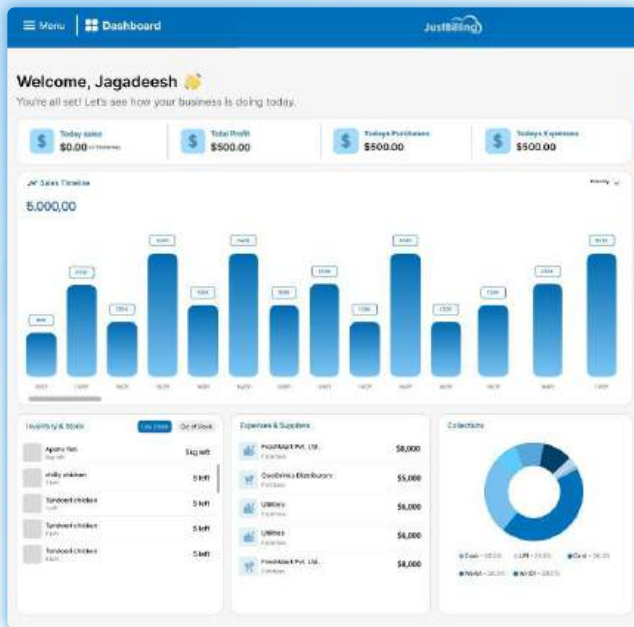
Menu Dashboard JustBilling

Welcome, Jagadeesh 👋
You're all set! Let's see how your business is doing today.

Today sales $0.00 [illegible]
Total Profit $500.00
Todays Purchases $500.00
Todays Expenses $500.00

Sales Timeline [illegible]
5,000,00

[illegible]

Inventory & Stock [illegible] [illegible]
Apono fish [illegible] 5kg left
chilly chicken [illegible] 5 left
Tandoori chicken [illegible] 5 left
Tandoori chicken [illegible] 5 left
Tandoori chicken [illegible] 5 left

Expenses & Suppliers
FreshMart Pvt. Ltd. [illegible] $8,000
Coolbrinks Distributors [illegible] $5,000
Utilities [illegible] $6,000
Utilities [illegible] $6,000
FreshMart Pvt. Ltd. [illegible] $8,000

Collections
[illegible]